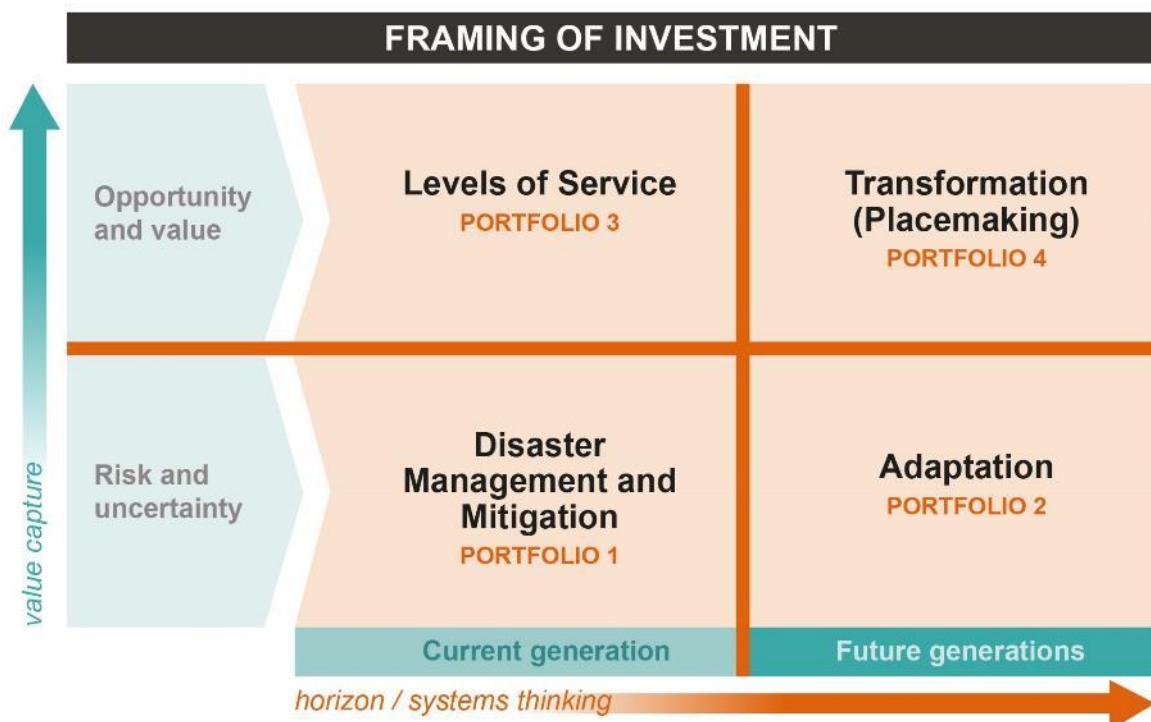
FRAMING OF INVESTMENT

value capture

Opportunity and value

Levels of Service
PORTFOLIO 3

Transformation (Placemaking)
PORTFOLIO 4

Risk and uncertainty

Disaster Management and Mitigation
PORTFOLIO 1

Adaptation
PORTFOLIO 2

Current generation

Future generations

horizon / systems thinking